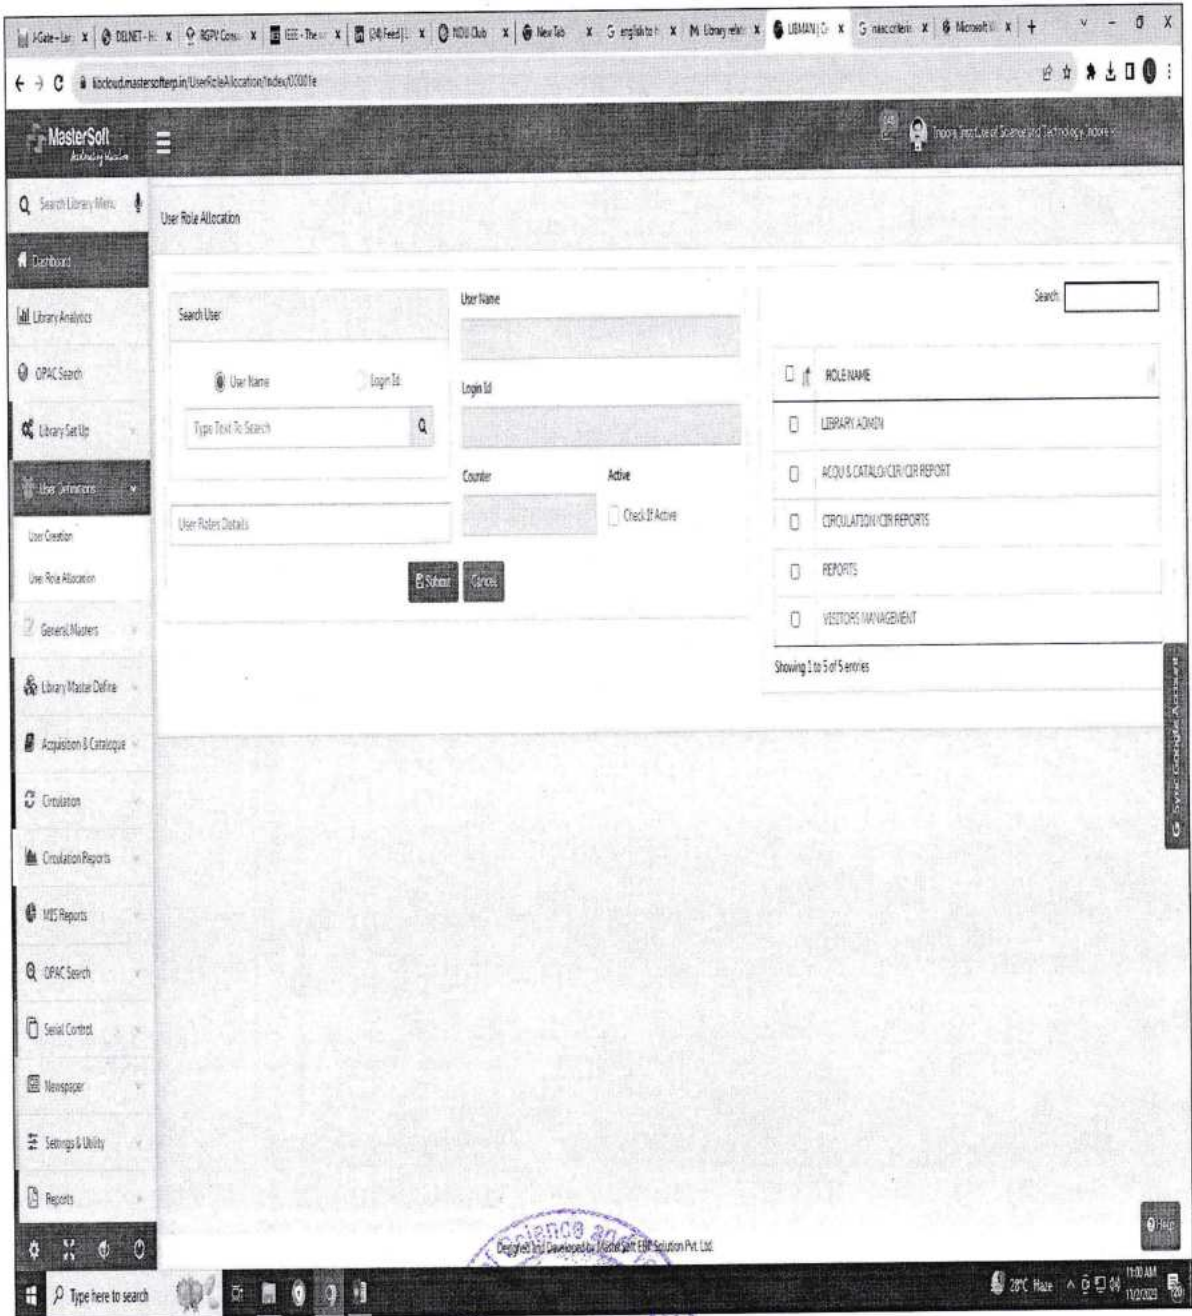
J-Gate - Lo | DELNET | RGPV Cons | IEEE - The | (34) Feed | NDU Club | New Tab | english to | Library rela | LIBMAN | Cr | naac criteri | Microsoft | +

kbcloud.mastersofterp.in/UserRoleAllocation/Index/0000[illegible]

MasterSoft

Indore Institute of Science and Technology, Indore

Search Library Menu

Dashboard

Library Analytics

OPAC Search

Library Set Up

User Definitions

User Creation

User Role Allocation

General Masters

Library Master Define

Acquisition & Catalogue

Circulation

Circulation Reports

MIS Reports

OPAC Search

Serial Control

Newspaper

Settings & Utility

Reports

User Role Allocation

Search User

User Name

Login Id

Type Text To Search

User Name

Login Id

Counter

Active

Check If Active

User Roles Details

Submit

Cancel

Search

| | ROLE NAME |
|---|---|
| | LIBRARY ADMIN |
| | ACQU & CATALO/CIR/CIR REPORT |
| | CIRCULATION/CIR REPORTS |
| | REPORTS |
| | VISITORS MANAGEMENT |

Showing 1 to 5 of 5 entries

Sync Google Account

Help

Designed and Developed by MasterSoft ERP Solution Pvt. Ltd.

Science and

Type here to search

28°C Haze

11:00 AM
11/2/2023